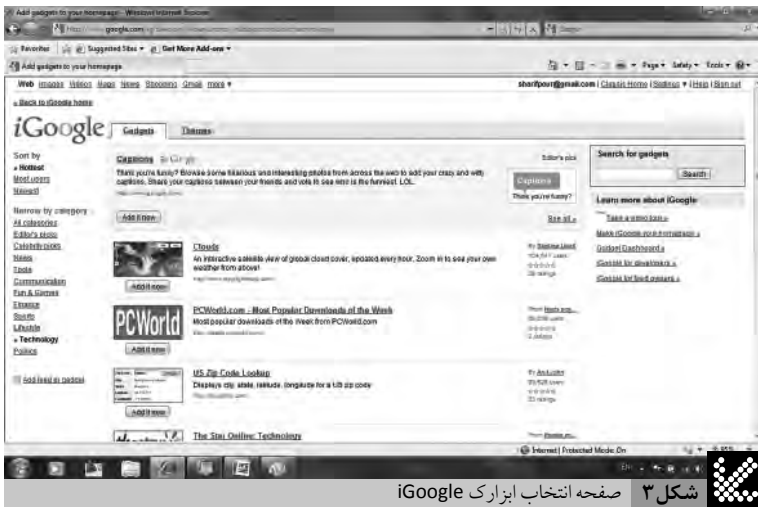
Add gadgets to your homepage - Windows Internet Explorer

google.com

Favorites | Suggested Sites ▾ | Get More Add-ons ▾

Add gadgets to your homepage

Page ▾ Safety ▾ Tools ▾

Web Images Videos Maps News Shopping Gmail more ▾

sharifpour@gmail.com | Classic Home | Settings ▾ | Help | Sign out

« Back to iGoogle home

iGoogle

Gadgets | Themes

Sort by
» Hottest
Most users
Newest

Narrow by category
All categories
Editor's picks
Celebrity picks
News
Tools
Communication
Fun & Games
Finance
Sports
Lifestyle
» Technology
Politics

Add feed or gadget

Captions

Think you're funny? Browse some hilarious and interesting photos from across the web to add your crazy and witty captions. Share your captions between your friends and vote to see who is the funniest. LOL.

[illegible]

Add it now

Editor's pick

Captions

Think you're funny?

See all »

Clouds

An interactive satellite view of global cloud cover, updated every hour. Zoom in to see your own weather from above!

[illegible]

Add it now

By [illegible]
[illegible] users
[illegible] ratings

PCWorld

PCWorld.com - Most Popular Downloads of the Week

Most popular downloads of the week from PCWorld.com

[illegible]

Add it now

From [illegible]
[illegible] users
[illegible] ratings

US Zip Code Lookup

Displays city, state, latitude, longitude for a US zip code

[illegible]

Add it now

By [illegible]
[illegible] users
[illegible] ratings

The Star Online: Technology

From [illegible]

Search for gadgets

Search

Learn more about iGoogle

Take a video tour »
Make iGoogle your homepage »
Gadget Dashboard »
iGoogle for developers »
iGoogle for feed owners »

Internet | Protected Mode: On

شکل ۳ صفحه انتخاب ابزارک iGoogle